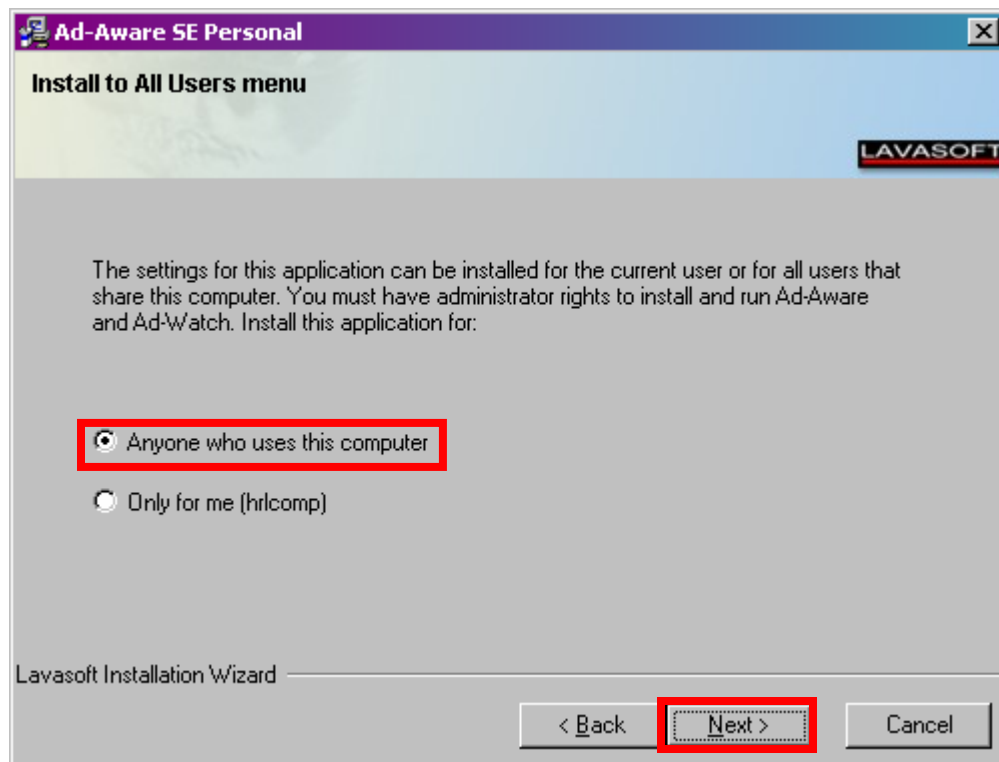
Ad-Aware SE Personal

Install to All Users menu

LAVASOFT

The settings for this application can be installed for the current user or for all users that share this computer. You must have administrator rights to install and run Ad-Aware and Ad-Watch. Install this application for:

Anyone who uses this computer

Only for me (hrlcomp)

Lavasoft Installation Wizard

< Back

Next >

Cancel